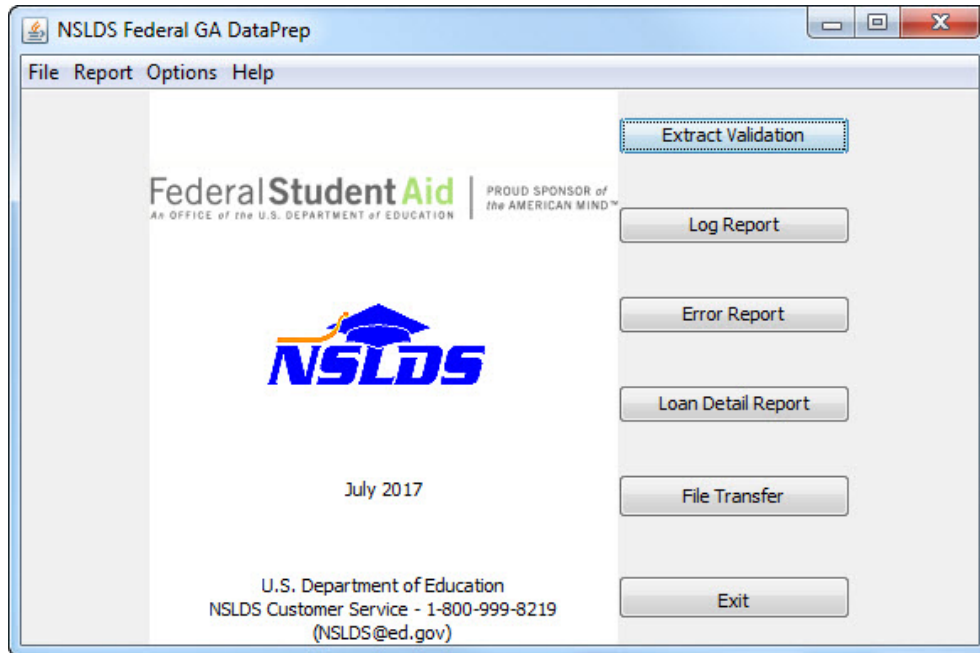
NSLDS Federal GA DataPrep

File Report Options Help

Federal Student Aid
An OFFICE of the U.S. DEPARTMENT of EDUCATION

PROUD SPONSOR of the AMERICAN MIND™

NSLDS

July 2017

U.S. Department of Education
NSLDS Customer Service - 1-800-999-8219
(NSLDS@ed.gov)

Extract Validation

Log Report

Error Report

Loan Detail Report

File Transfer

Exit